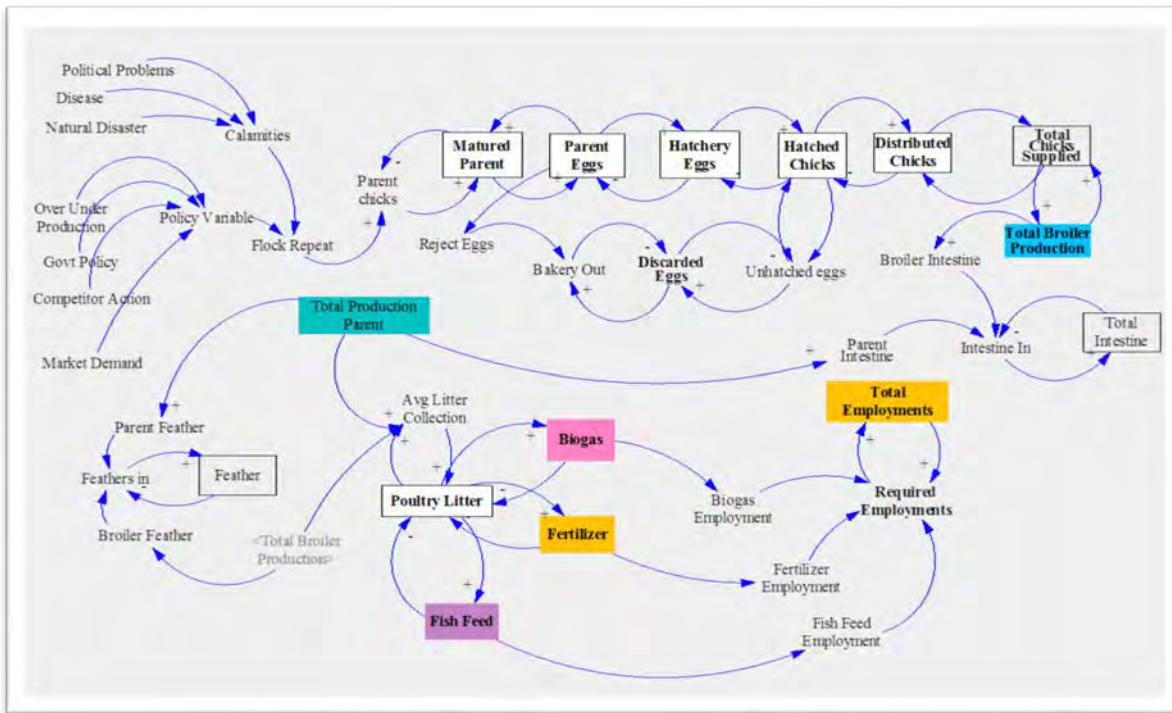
Political Problems
Disease
Natural Disaster
Calamities
Over Under Production
Policy Variable
Govt Policy
Competitor Action
Market Demand
Flock Repeat
Parent chicks
Matured Parent
Parent Eggs
Hatchery Eggs
Hatched Chicks
Distributed Chicks
Total Chicks Supplied
Total Broiler Production
Reject Eggs
Bakery Out
Discarded Eggs
Unhatched eggs
Broiler Intestine
Total Production Parent
Parent Intestine
Intestine In
Total Intestine
Avg Litter Collection
Total Employments
Parent Feather
Feathers in
Feather
Biogas
Poultry Litter
Biogas Employment
Required Employments
Fertilizer
Broiler Feather
<Total Broiler Production>
Fertilizer Employment
Fish Feed
Fish Feed Employment
+
-